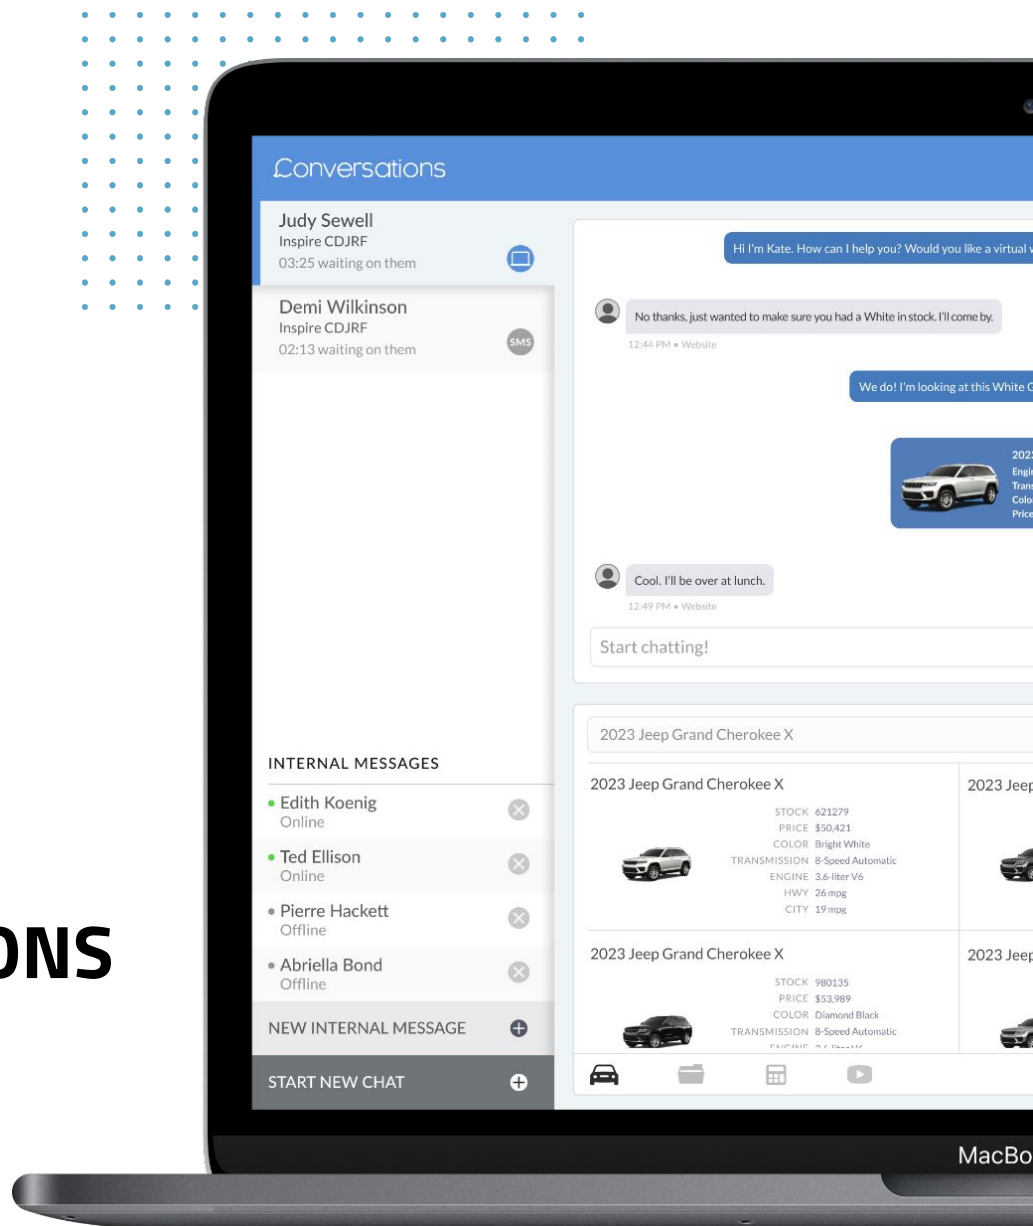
ONS

Conversations

Judy Sewell
Inspire CDJRF
03:25 waiting on them

Demi Wilkinson
Inspire CDJRF
02:13 waiting on them
SMS

Hi I'm Kate. How can I help you? Would you like a virtual v

No thanks, just wanted to make sure you had a White in stock. I'll come by.
12:44 PM • Website

We do! I'm looking at this White G

202
Engi
Trans
Colo
Price

Cool. I'll be over at lunch.
12:49 PM • Website

Start chatting!

INTERNAL MESSAGES

Edith Koenig
Online

Ted Ellison
Online

Pierre Hackett
Offline

Abriella Bond
Offline

NEW INTERNAL MESSAGE

START NEW CHAT

2023 Jeep Grand Cherokee X

2023 Jeep Grand Cherokee X

STOCK 621279
PRICE $50,421
COLOR Bright White
TRANSMISSION 8-Speed Automatic
ENGINE 3.6-liter V6
HWY 26 mpg
CITY 19 mpg

2023 Jeep

2023 Jeep Grand Cherokee X

STOCK 980135
PRICE $53,989
COLOR Diamond Black
TRANSMISSION 8-Speed Automatic
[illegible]

2023 Jeep

MacBo